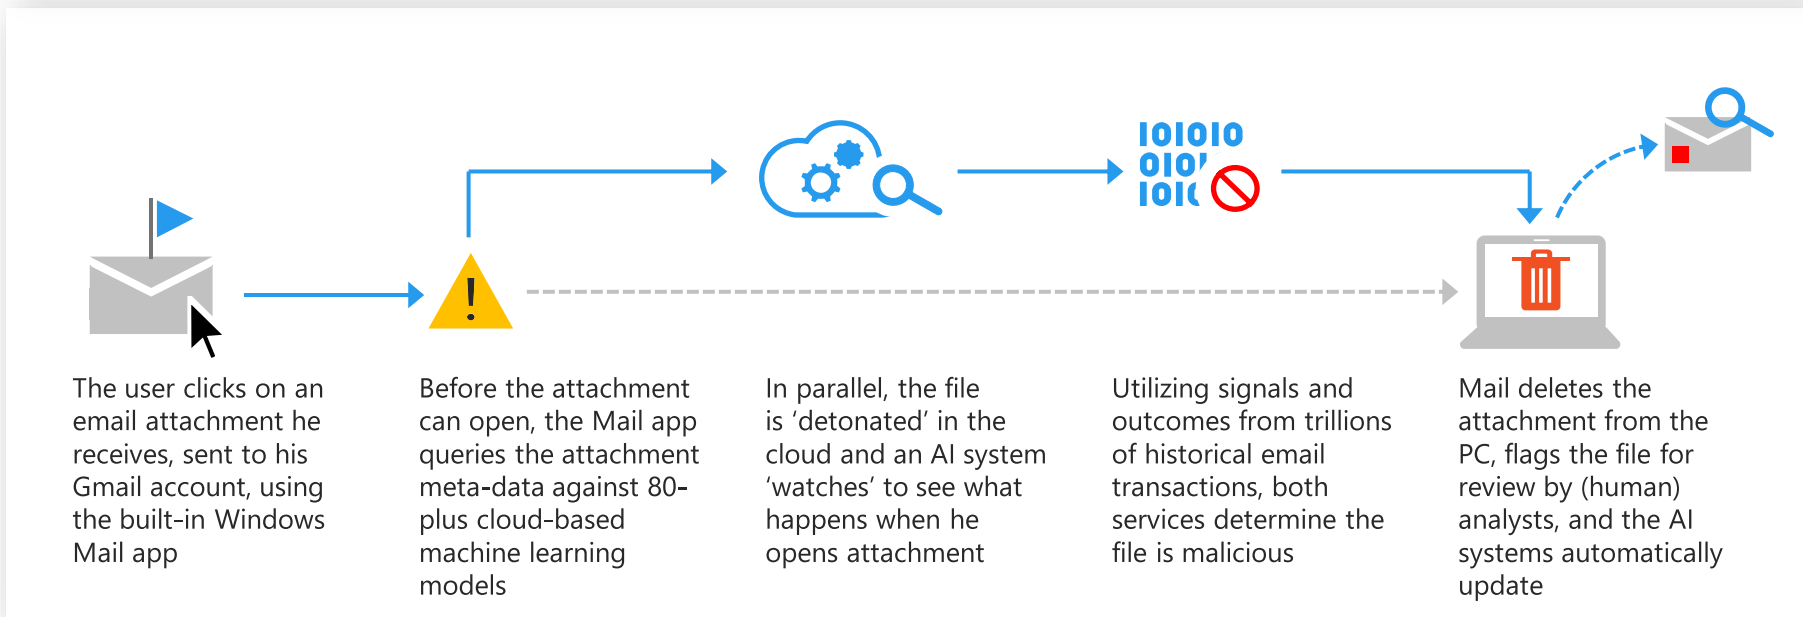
The user clicks on an email attachment he receives, sent to his Gmail account, using the built-in Windows Mail app

!

Before the attachment can open, the Mail app queries the attachment meta-data against 80-plus cloud-based machine learning models

In parallel, the file is 'detonated' in the cloud and an AI system 'watches' to see what happens when he opens attachment

101010
010
1010

Utilizing signals and outcomes from trillions of historical email transactions, both services determine the file is malicious

Mail deletes the attachment from the PC, flags the file for review by (human) analysts, and the AI systems automatically update